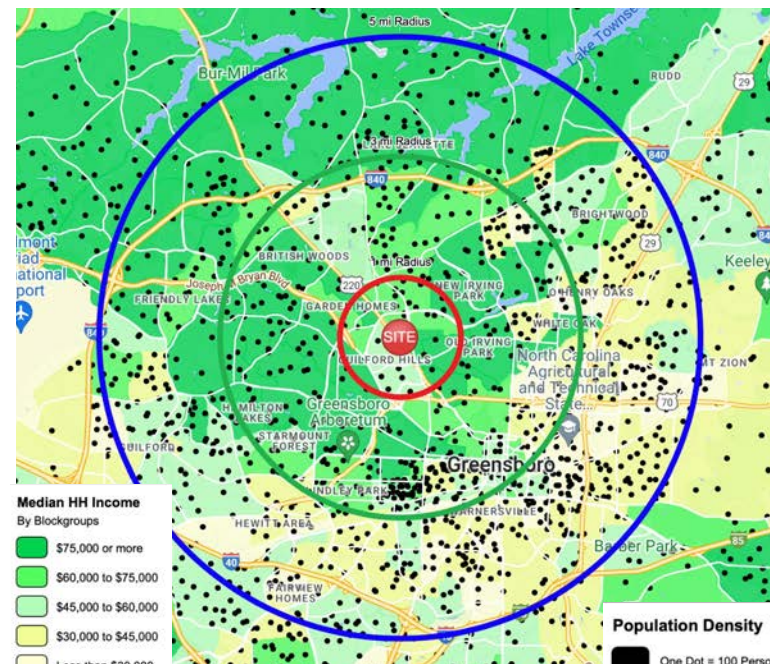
5 mi Radius

Bur-Mil Park

Lake Townse

RUDD

29

840

3 mi Radius

840

BRIGHTWOOD

29

mont
riad
ational
port

BRITISH WOODS

1 mi Radius

Keeley

Joseph M Bryan Blvd

220

NEW IRVING PARK

FRIENDLY LAKES

GARDEN HOMES

O HENRY OAKS

840

SITE

WHITE OAK

GUILFORD HILLS

OLD IRVING PARK

North Carolina Agricultural and Technical State...

MT ZION

HAMILTON LAKES

Greensboro Arboretum

70

GUILFORD

STARMOUNT FOREST

Greensboro

LINDLEY PARK

WARNERSVILLE

HEWITT AREA

Barber Park

40

85

FAIRVIEW HOMES

Median HH Income
By Blockgroups

$75,000 or more

$60,000 to $75,000

$45,000 to $60,000

$30,000 to $45,000

Less than $30,000

Population Density

One Dot = 100 Perso